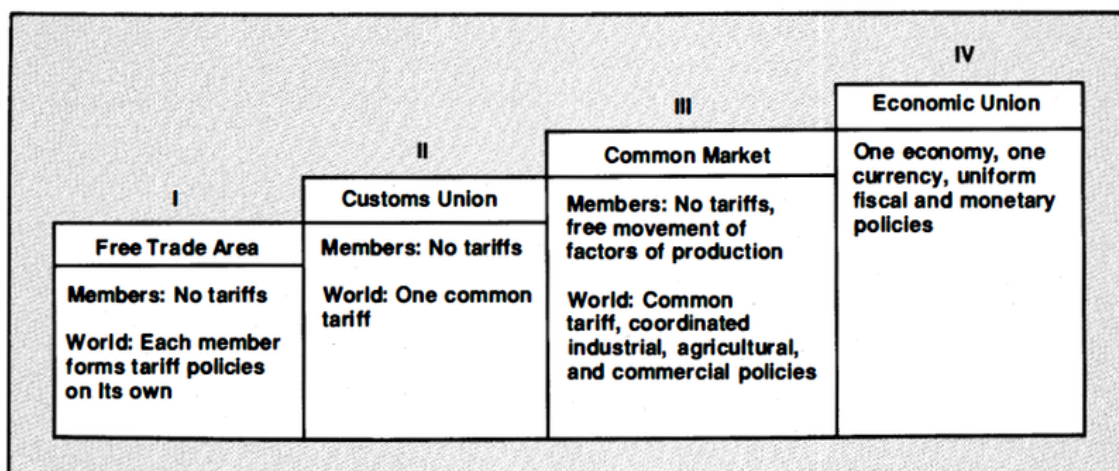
I

Free Trade Area

Members: No tariffs

World: Each member forms tariff policies on its own

II

Customs Union

Members: No tariffs

World: One common tariff

III

Common Market

Members: No tariffs, free movement of factors of production

World: Common tariff, coordinated industrial, agricultural, and commercial policies

IV

Economic Union

One economy, one currency, uniform fiscal and monetary policies